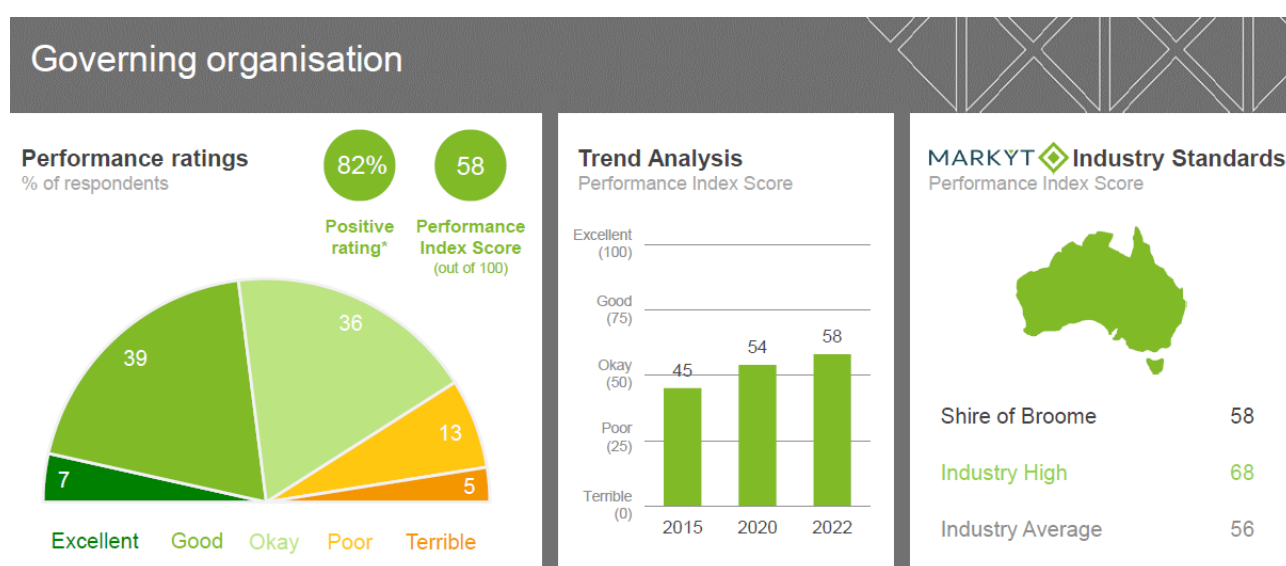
Governing organisation

Performance ratings
% of respondents

82%
Positive rating*

58
Performance Index Score
(out of 100)

39
36
13
7
5

Excellent Good Okay Poor Terrible

Trend Analysis
Performance Index Score

Excellent (100)
Good (75)
Okay (50)
Poor (25)
Terrible (0)

45
54
58

2015 2020 2022

MARKYT Industry Standards
Performance Index Score

| Shire of Broome | 58 |
|---|---|
| Industry High | 68 |
| Industry Average | 56 |